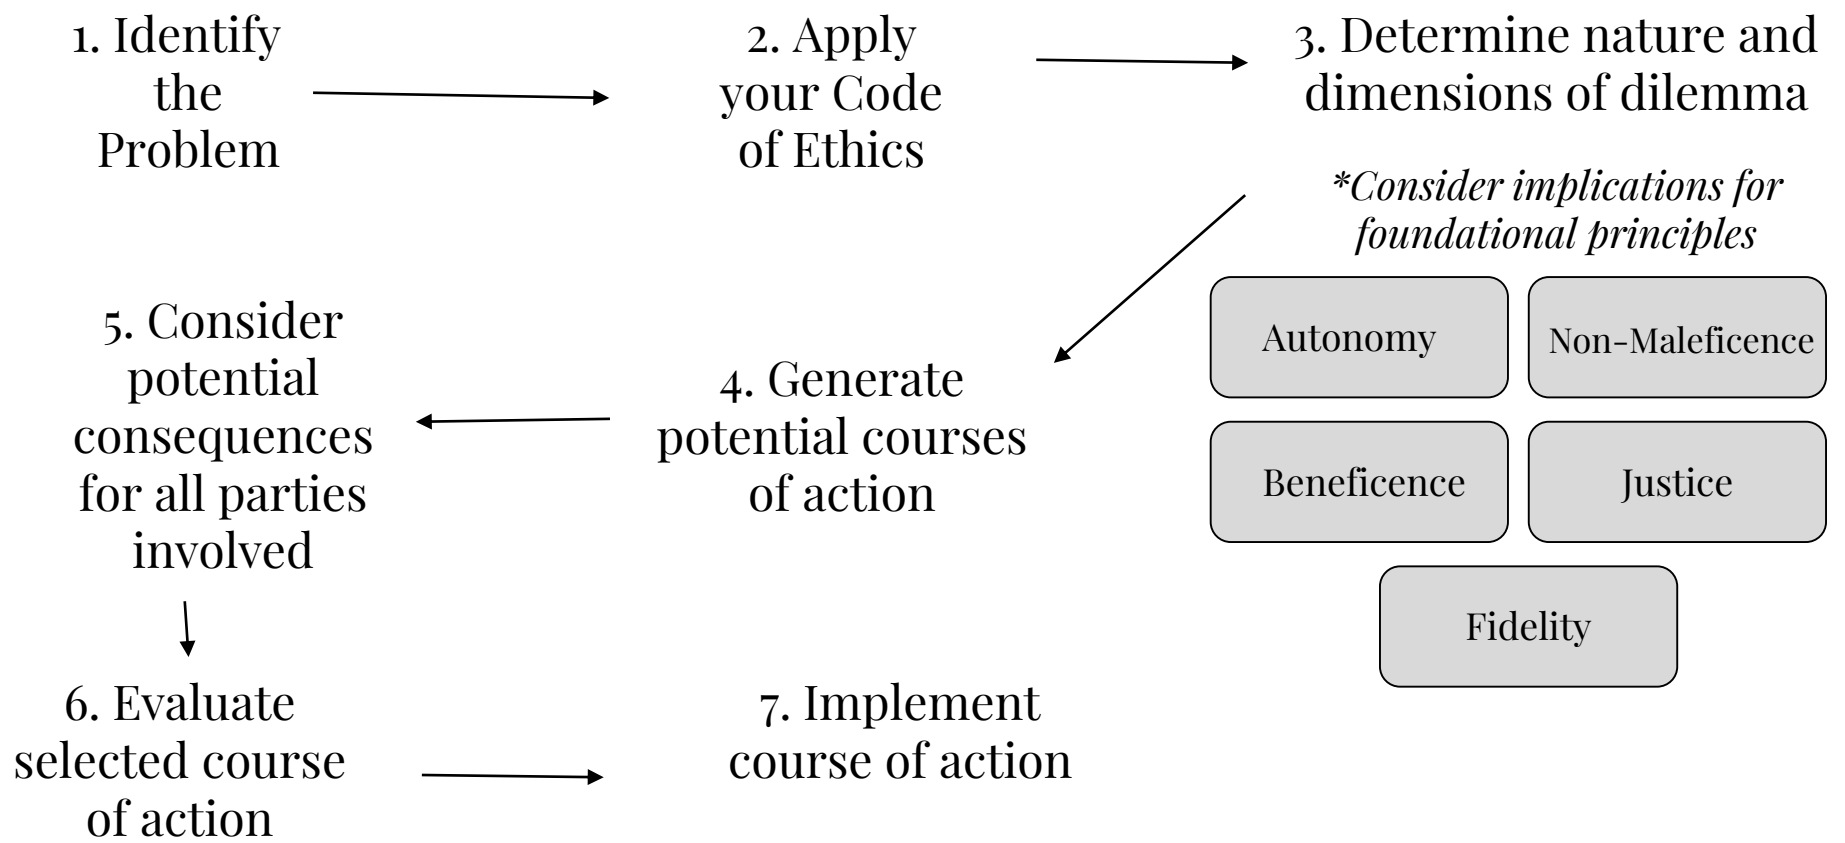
1. Identify the Problem

2. Apply your Code of Ethics

3. Determine nature and dimensions of dilemma

*Consider implications for foundational principles

Autonomy

Non-Maleficence

Beneficence

Justice

Fidelity

4. Generate potential courses of action

5. Consider potential consequences for all parties involved

6. Evaluate selected course of action

7. Implement course of action